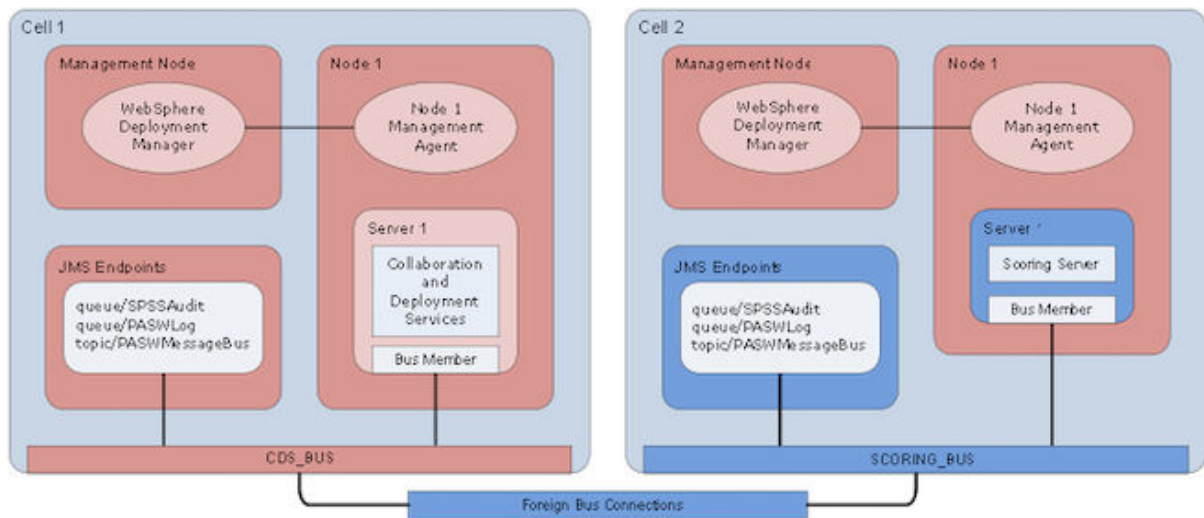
Cell 1

Management Node

WebSphere Deployment Manager

Node 1

Node 1 Management Agent

Server 1

Collaboration and Deployment Services

Bus Member

JMS Endpoints

queue/SPSSAudit
queue/PASWLog
topic/PASWMessageBus

CDS_BUS

Cell 2

Management Node

WebSphere Deployment Manager

Node 1

Node 1 Management Agent

Server 1

Scoring Server

Bus Member

JMS Endpoints

queue/SPSSAudit
queue/PASWLog
topic/PASWMessageBus

SCORING_BUS

Foreign Bus Connections